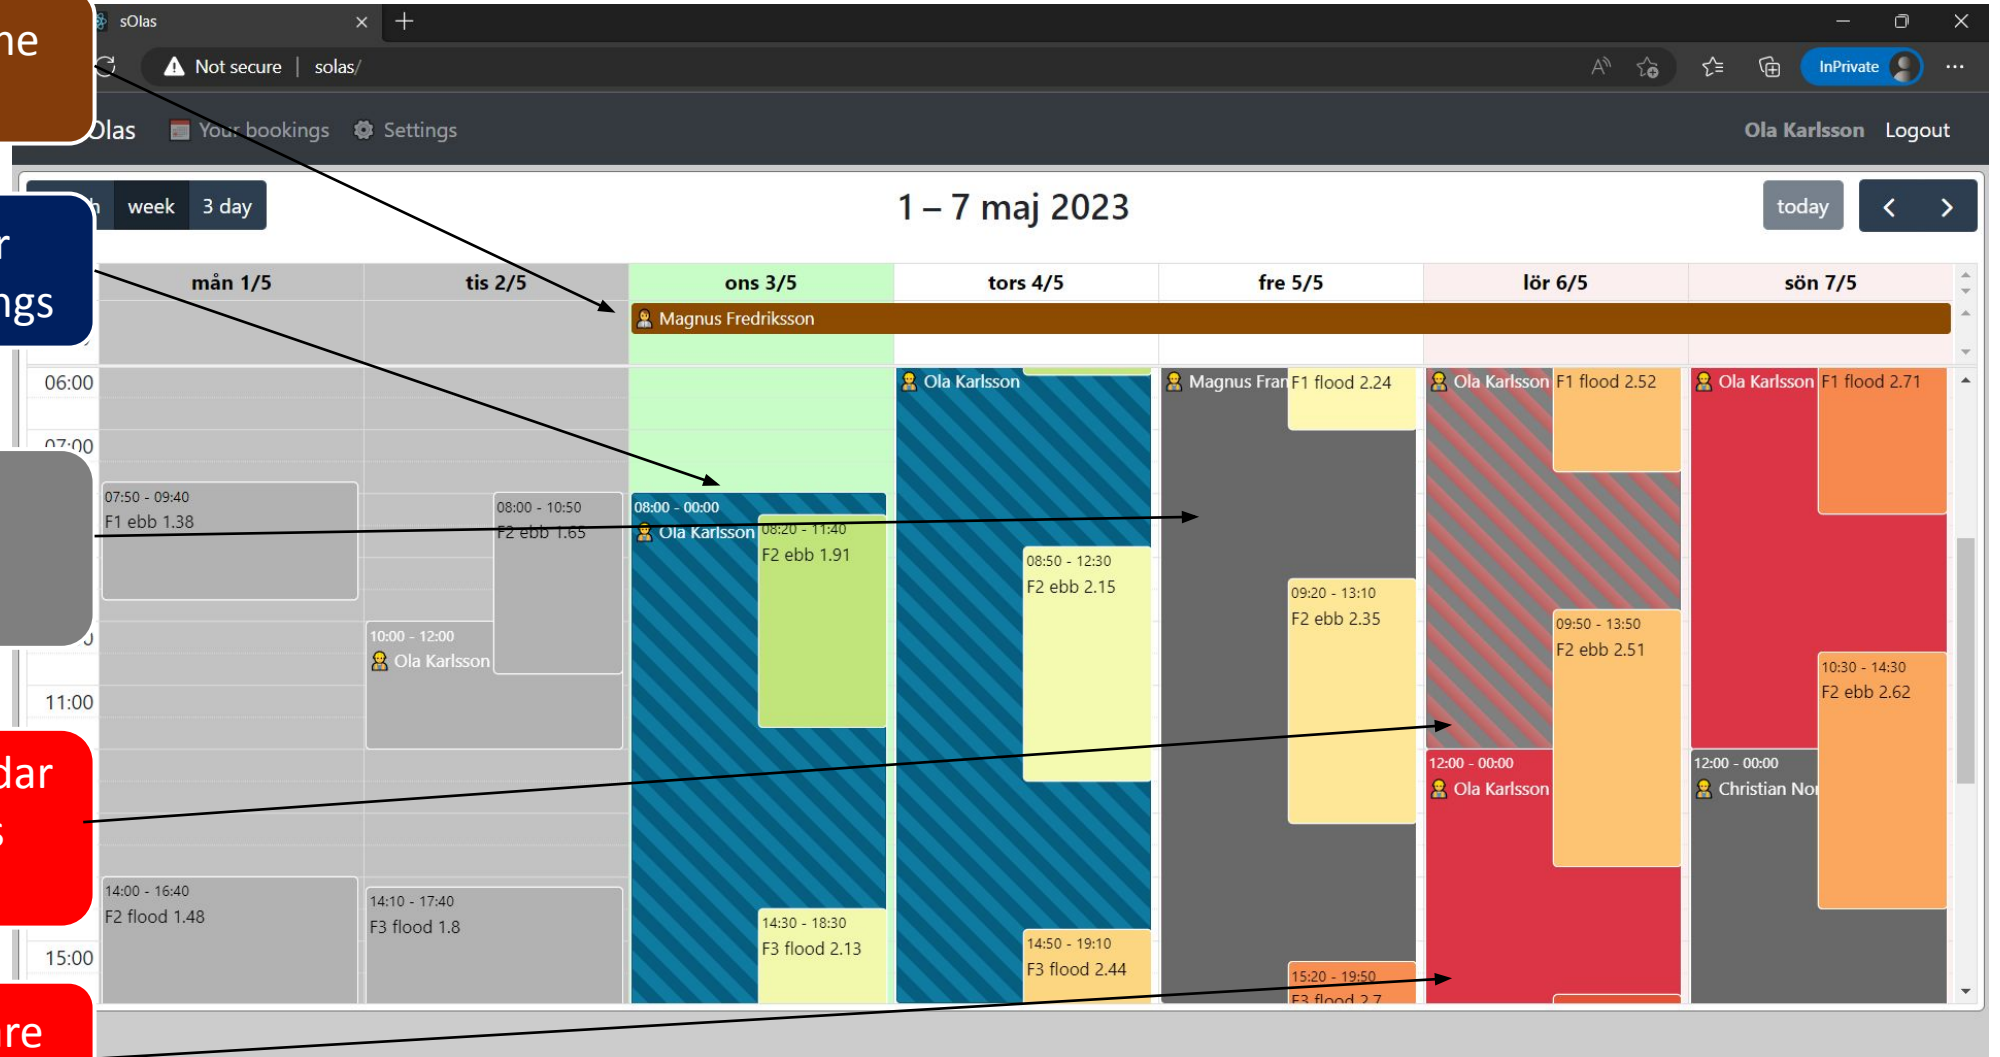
ne

sOlas

Not secure | solas/

InPrivate

Olas Your bookings Settings Ola Karlsson Logout

r
ngs

h week 3 day

1 – 7 maj 2023

today

| | mån 1/5 | tis 2/5 | ons 3/5 | tors 4/5 | fre 5/5 | lör 6/5 | sön 7/5 |
|---|---|---|---|---|---|---|---|

Magnus Fredriksson

06:00
07:00
11:00
15:00

dar
s

re

Ola Karlsson

Magnus Fran F1 flood 2.24

Ola Karlsson F1 flood 2.52

Ola Karlsson F1 flood 2.71

07:50 - 09:40
F1 ebb 1.38

08:00 - 10:50
F2 ebb 1.65

08:00 - 00:00
Ola Karlsson

08:20 - 11:40
F2 ebb 1.91

08:50 - 12:30
F2 ebb 2.15

09:20 - 13:10
F2 ebb 2.35

09:50 - 13:50
F2 ebb 2.51

10:30 - 14:30
F2 ebb 2.62

10:00 - 12:00
Ola Karlsson

12:00 - 00:00
Ola Karlsson

12:00 - 00:00
Christian Nor

14:00 - 16:40
F2 flood 1.48

14:10 - 17:40
F3 flood 1.8

14:30 - 18:30
F3 flood 2.13

14:50 - 19:10
F3 flood 2.44

15:20 - 19:50
F3 flood 2.7